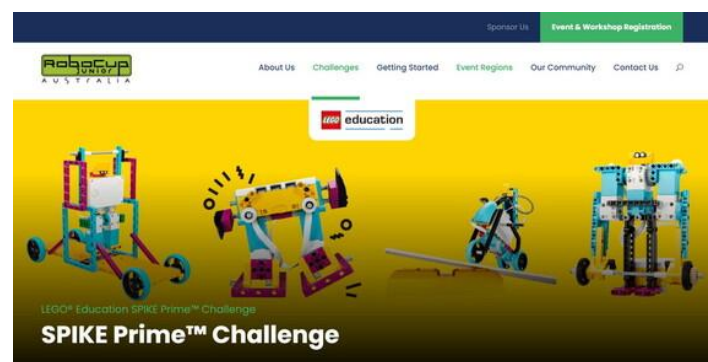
Sponsor Us
Event & Workshop Registration

RoboCup JUNIOR AUSTRALIA

About Us
Challenges
Getting Started
Event Regions
Our Community
Contact Us

LEGO education

LEGO® Education SPIKE Prime™ Challenge

SPIKE Prime™ Challenge